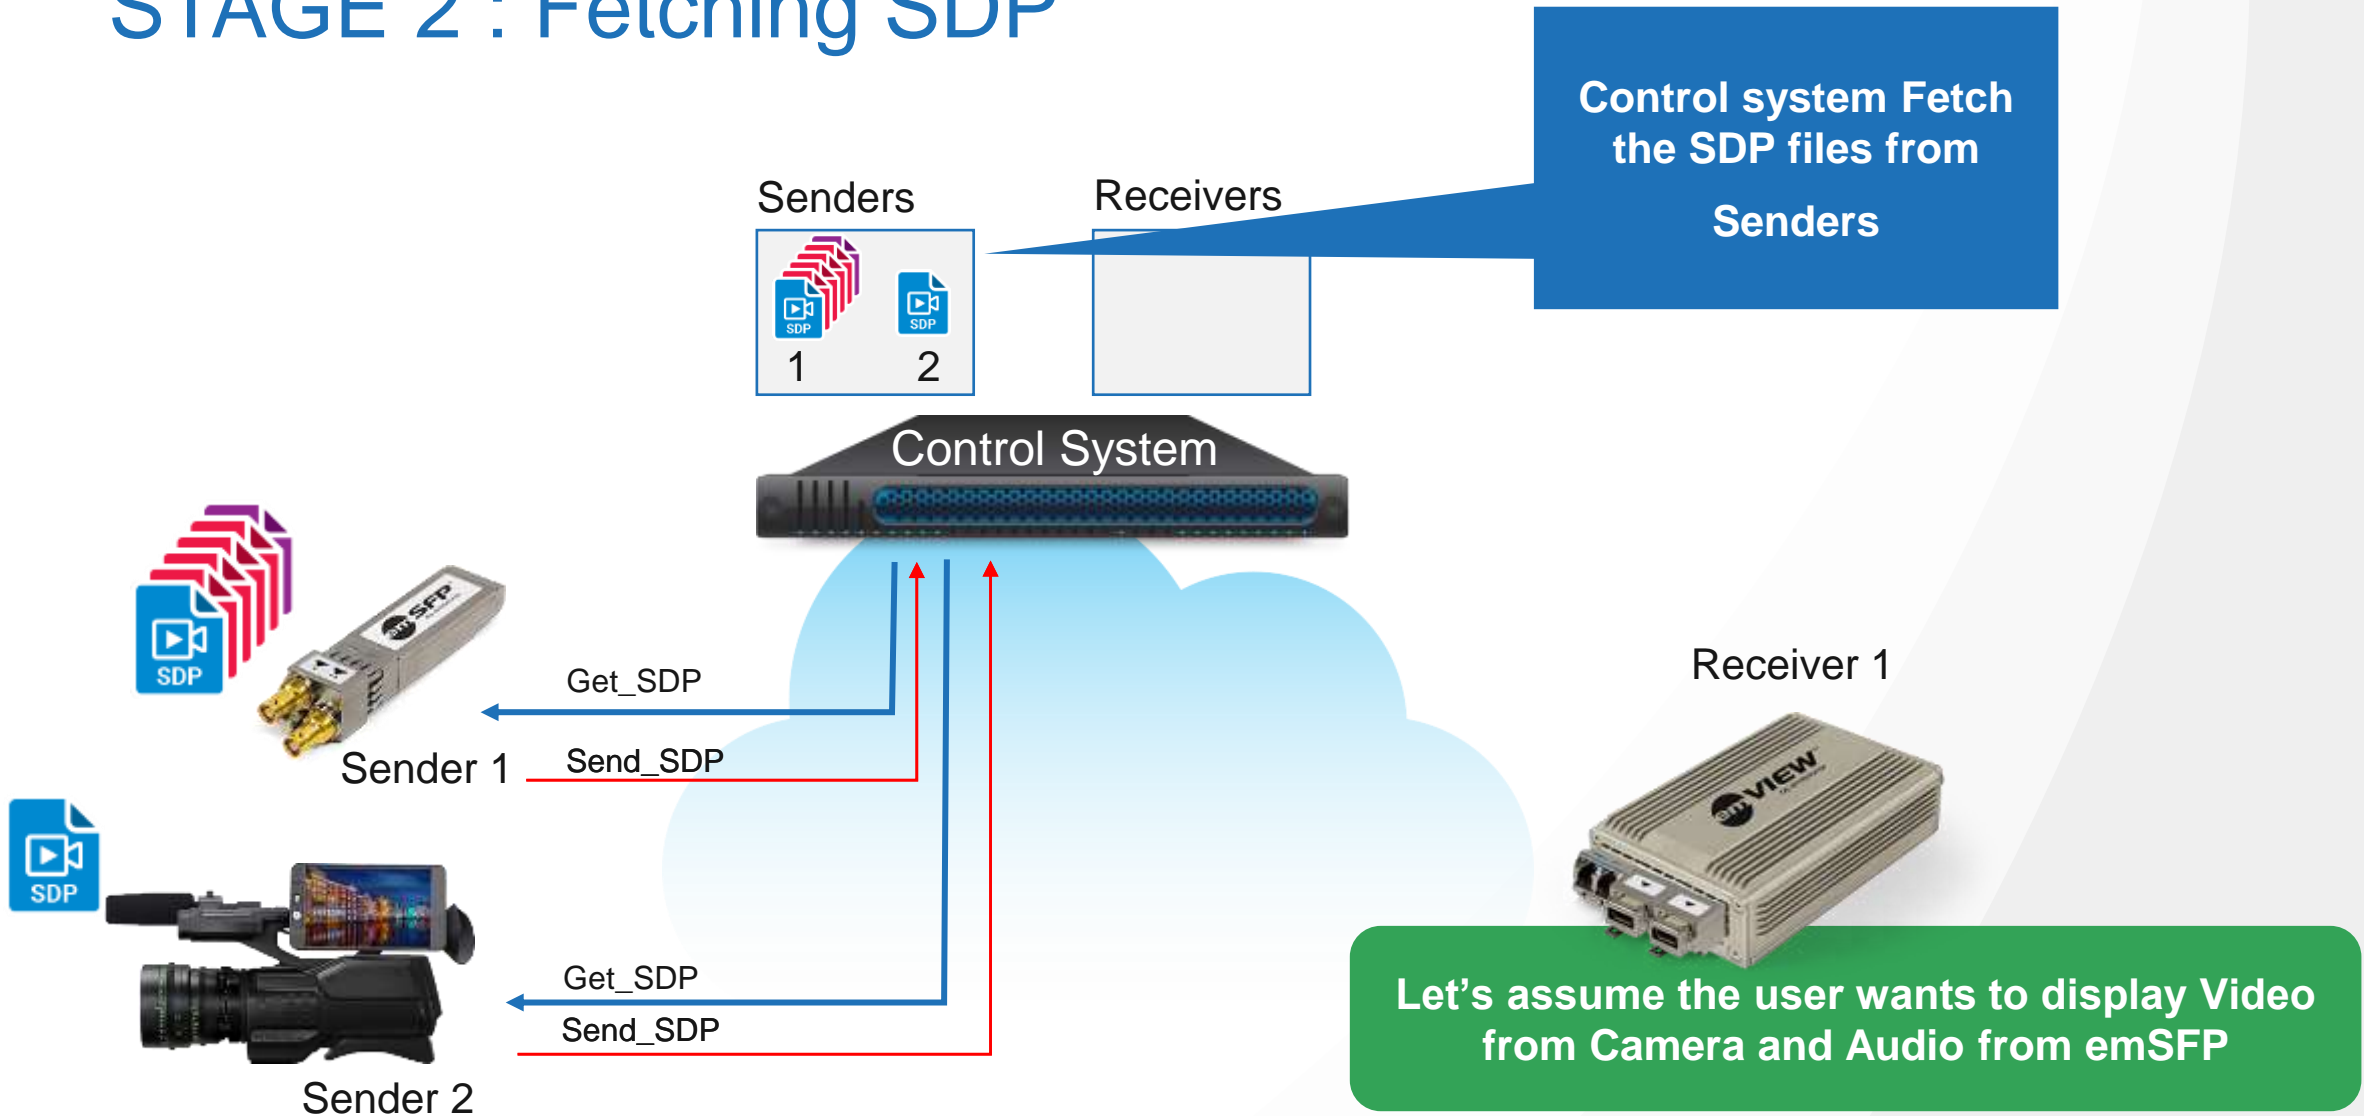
STAGE 2 : Fetching SDP

Control system Fetch the SDP files from

Senders

Senders

Receivers

SDP
SDP

1
2

Control System

SDP

SFP

Get_SDP

Sender 1

Send_SDP

SDP

Get_SDP

Send_SDP

Sender 2

Receiver 1

VIEW

Let’s assume the user wants to display Video from Camera and Audio from emSFP